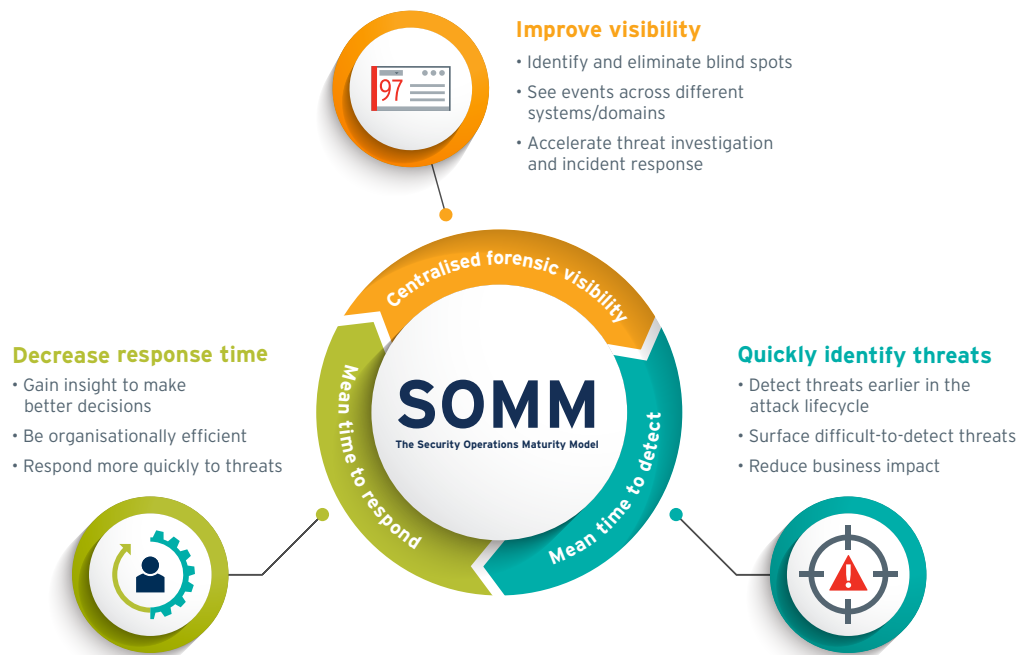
97

Improve visibility
• Identify and eliminate blind spots
• See events across different systems/domains
• Accelerate threat investigation and incident response

Centralised forensic visibility

Decrease response time
• Gain insight to make better decisions
• Be organisationally efficient
• Respond more quickly to threats

Mean time to respond

SOMM
The Security Operations Maturity Model

Mean time to detect

Quickly identify threats
• Detect threats earlier in the attack lifecycle
• Surface difficult-to-detect threats
• Reduce business impact